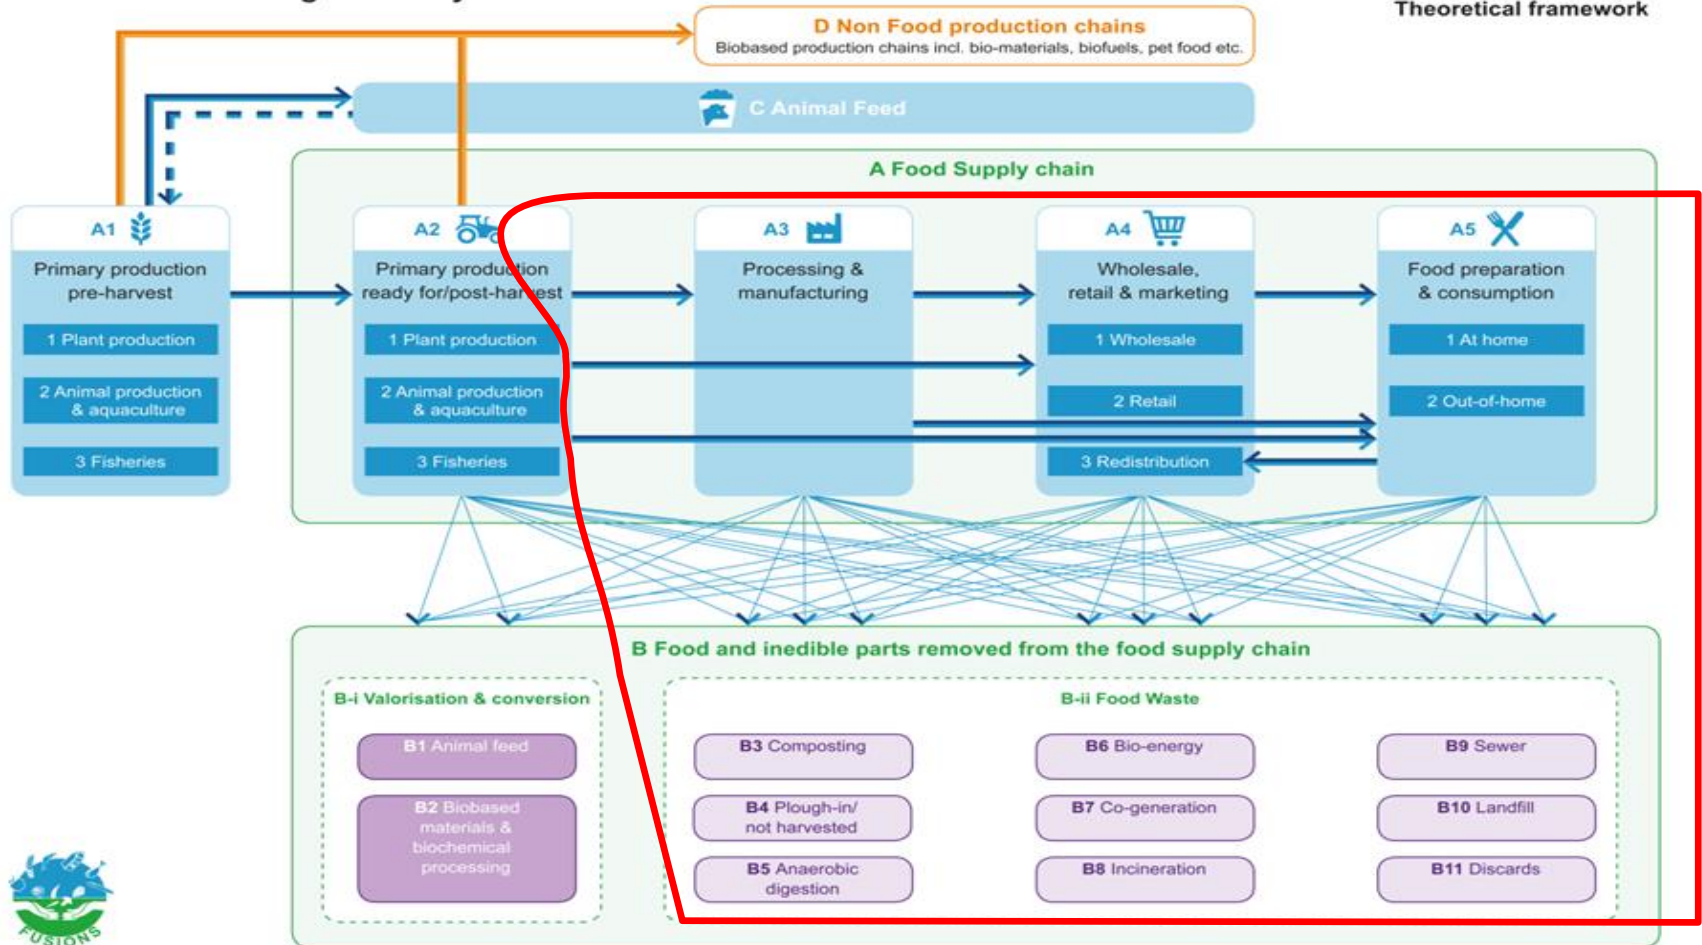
Theoretical framework

D Non Food production chains
Biobased production chains incl. bio-materials, biofuels, pet food etc.

C Animal Feed

A Food Supply chain

A1
Primary production pre-harvest
1 Plant production
2 Animal production & aquaculture
3 Fisheries

A2
Primary production ready for/post-harvest
1 Plant production
2 Animal production & aquaculture
3 Fisheries

A3
Processing & manufacturing

A4
Wholesale, retail & marketing
1 Wholesale
2 Retail
3 Redistribution

A5
Food preparation & consumption
1 At home
2 Out-of-home

B Food and inedible parts removed from the food supply chain

B-i Valorisation & conversion
B1 Animal feed
B2 Biobased materials & biochemical processing

B-ii Food Waste
B3 Composting
B4 Plough-in/ not harvested
B5 Anaerobic digestion
B6 Bio-energy
B7 Co-generation
B8 Incineration
B9 Sewer
B10 Landfill
B11 Discards

FUSIONS